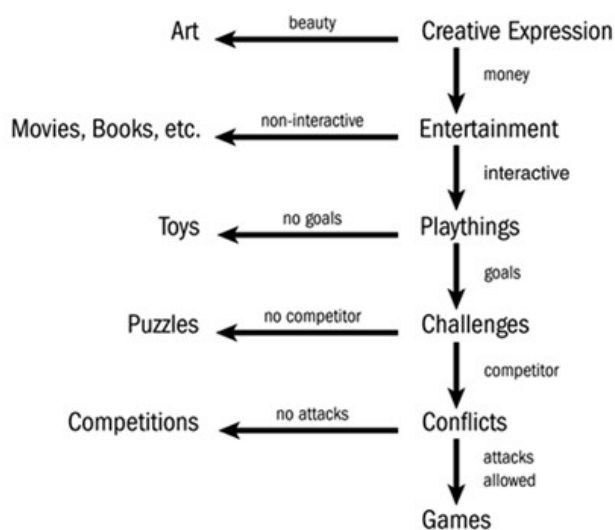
Art
beauty
Creative Expression
money
Movies, Books, etc.
non-interactive
Entertainment
interactive
Toys
no goals
Playthings
goals
Puzzles
no competitor
Challenges
competitor
Competitions
no attacks
Conflicts
attacks allowed
Games